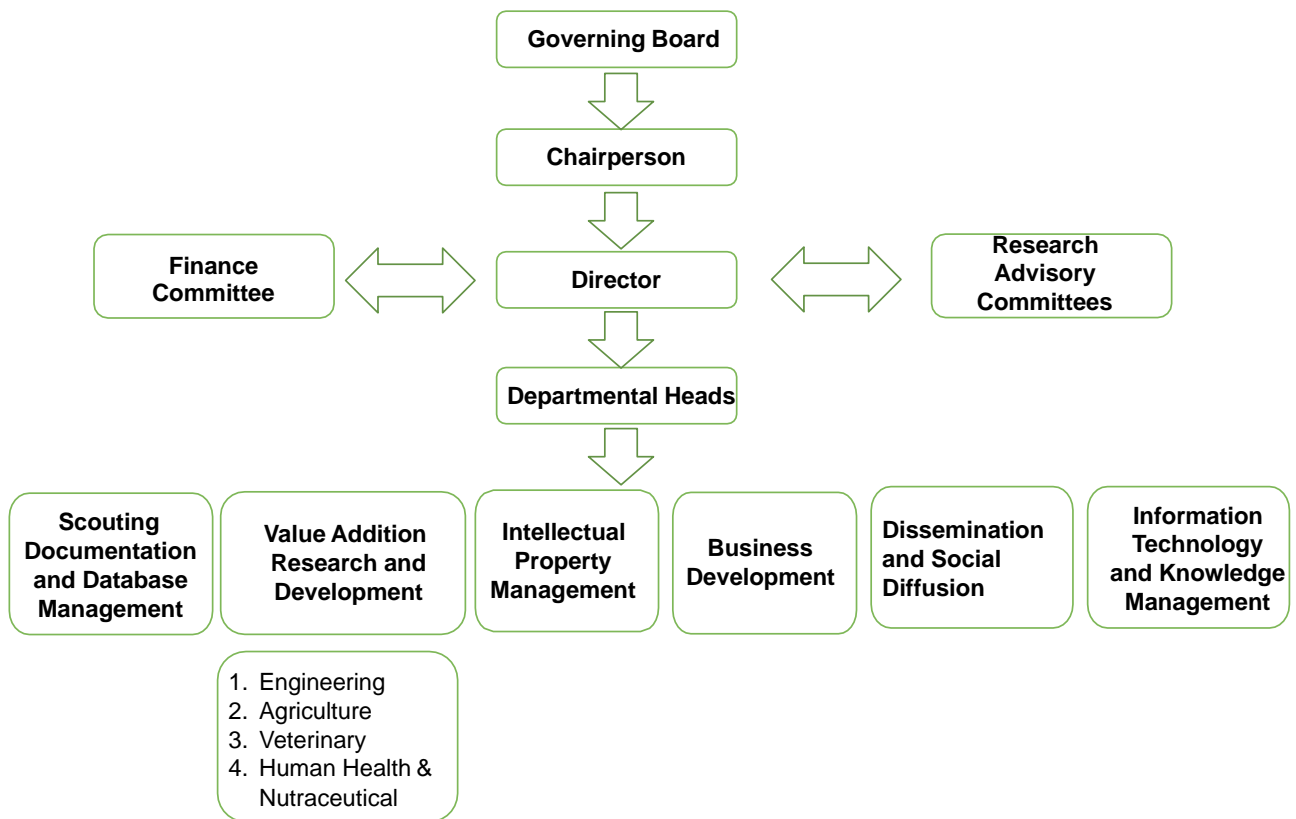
Governing Board

Chairperson

Finance Committee

Director

Research Advisory Committees

Departmental Heads

Scouting Documentation and Database Management

Value Addition Research and Development

Intellectual Property Management

Business Development

Dissemination and Social Diffusion

Information Technology and Knowledge Management

1. Engineering
2. Agriculture
3. Veterinary
4. Human Health & Nutraceutical